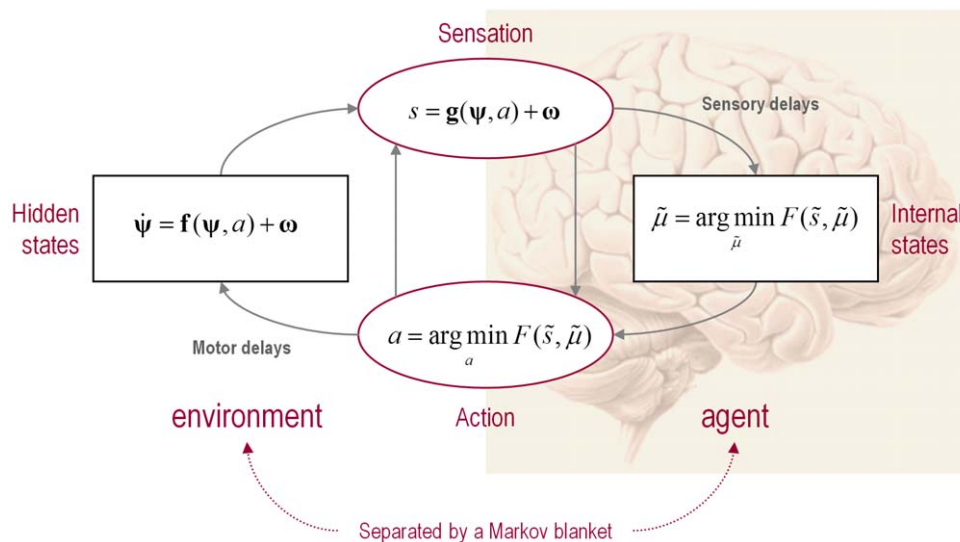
Sensation

$s = \mathbf{g}(\boldsymbol{\psi}, a) + \boldsymbol{\omega}$

Sensory delays

Hidden states

$\dot{\boldsymbol{\psi}} = \mathbf{f}(\boldsymbol{\psi}, a) + \boldsymbol{\omega}$

$\tilde{\mu} = \arg\min_{\tilde{\mu}} F(\tilde{s}, \tilde{\mu})$

Internal states

Motor delays

$a = \arg\min_{a} F(\tilde{s}, \tilde{\mu})$

environment

Action

agent

Separated by a Markov blanket